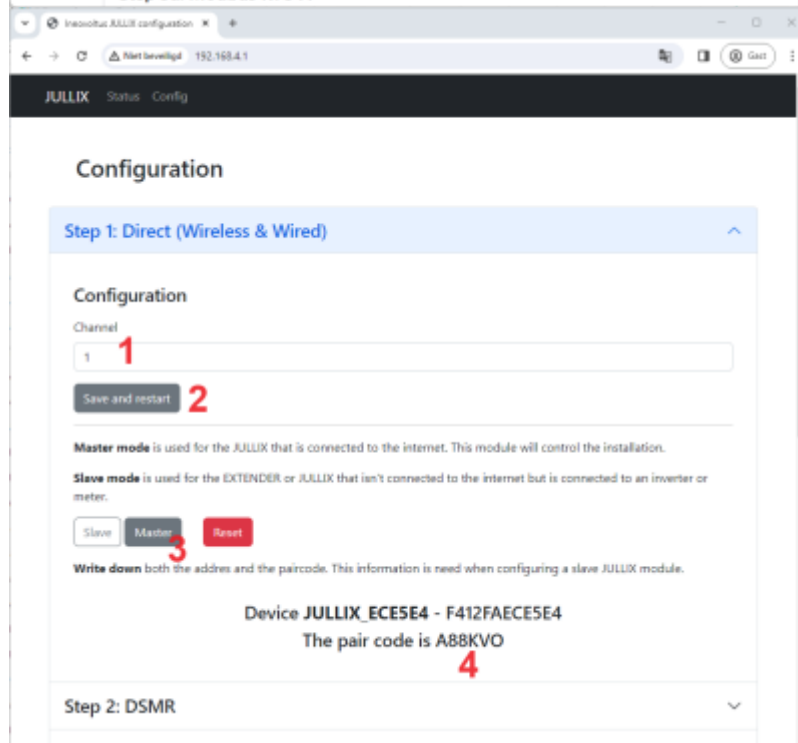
Inexvoltus JULLIX configuration ×
+
Niet beveiligd 192.168.4.1
Gast

JULLIX Status Config

Configuration

Step 1: Direct (Wireless & Wired)

Configuration

Channel

1

1

Save and restart 2

Master mode is used for the JULLIX that is connected to the internet. This module will control the installation.

Slave mode is used for the EXTENDER or JULLIX that isn't connected to the internet but is connected to an inverter or meter.

Slave Master Reset

3

Write down both the addres and the paircode. This information is need when configuring a slave JULLIX module.

Device JULLIX_ECE5E4 - F412FAECE5E4

The pair code is A88KVO

4

Step 2: DSMR